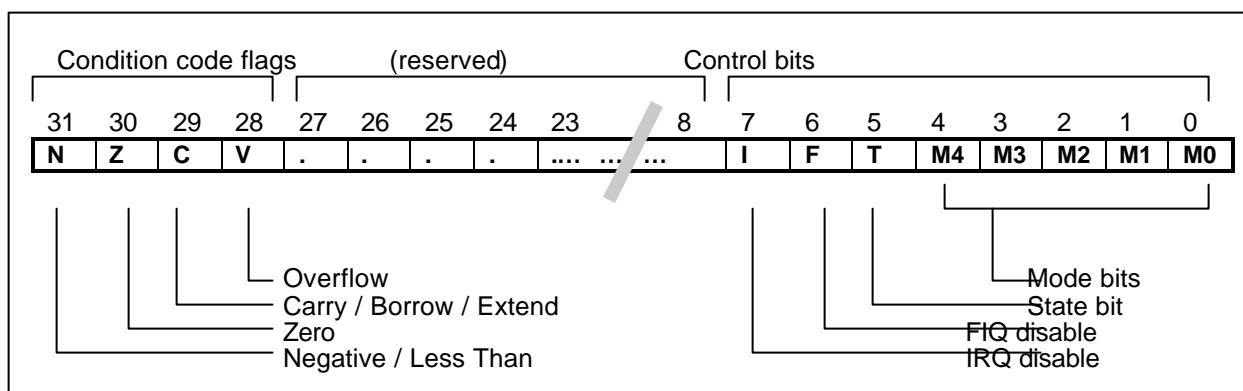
Condition code flags (reserved) Control bits

| 31 | 30 | 29 | 28 | 27 | 26 | 25 | 24 | 23 | | 8 | 7 | 6 | 5 | 4 | 3 | 2 | 1 | 0 |
|---|---|---|---|---|---|---|---|---|---|---|---|---|---|---|---|---|---|---|
| N | Z | C | V | . | . | . | . | .... | .... | ... | I | F | T | M4 | M3 | M2 | M1 | M0 |

Overflow
Carry / Borrow / Extend
Zero
Negative / Less Than

Mode bits
State bit
FIQ disable
IRQ disable